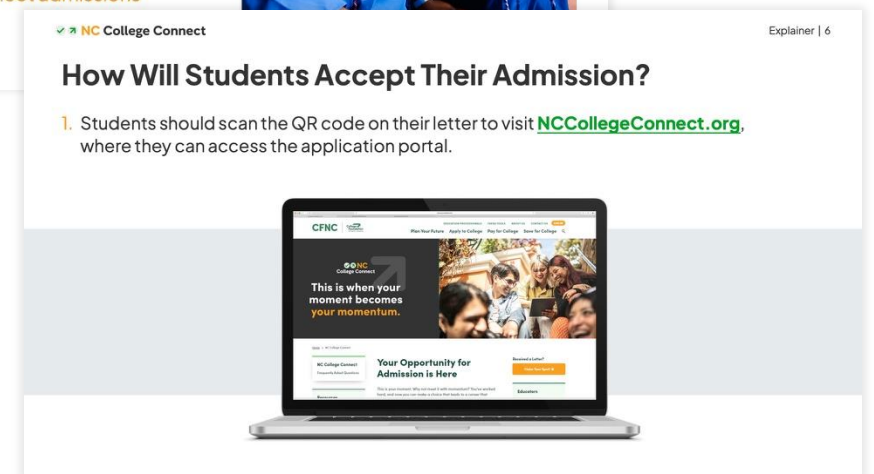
NC College Connect

Explainer | 6

How Will Students Accept Their Admission?

1. Students should scan the QR code on their letter to visit NCCollegeConnect.org, where they can access the application portal.

CFNC

Plan Your Future Apply to College Pay for College Save for College

NC College Connect

This is when your moment becomes your momentum.

NC College Connect

Your Opportunity for Admission is Here

Received a Letter?

Educators